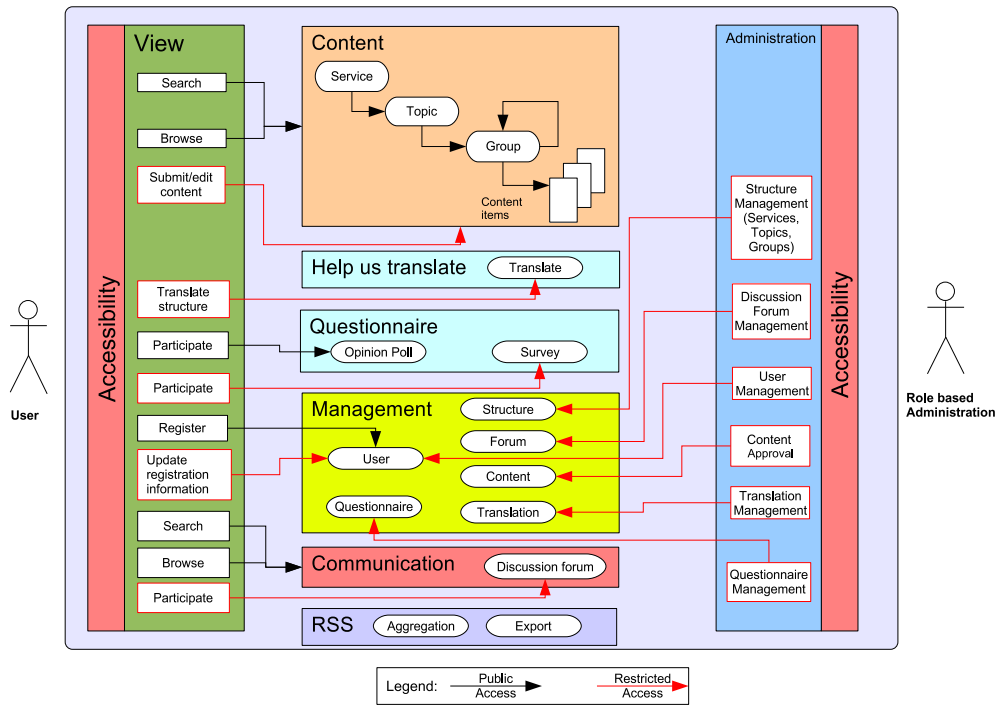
User

Accessibility

View

Search

Browse

Submit/edit content

Translate structure

Participate

Participate

Register

Update registration information

Search

Browse

Participate

Content

Service

Topic

Group

Content items

Help us translate

Translate

Questionnaire

Opinion Poll

Survey

Management

Structure

Forum

User

Content

Questionnaire

Translation

Communication

Discussion forum

RSS

Aggregation

Export

Administration

Structure Management (Services, Topics, Groups)

Discussion Forum Management

User Management

Content Approval

Translation Management

Questionnaire Management

Accessibility

Role based Administration

Legend: Public Access Restricted Access